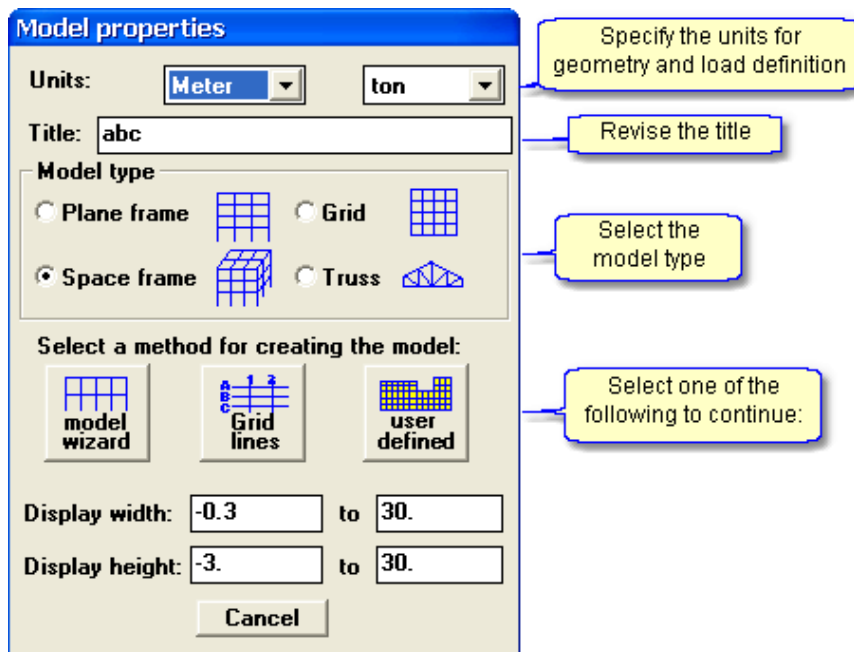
Model properties

Units: Meter ton

Title: abc

Model type

Plane frame

Grid

Space frame

Truss

Select a method for creating the model:

model wizard

A B C 1 2 Grid lines

user defined

Display width: -0.3 to 30.

Display height: -3. to 30.

Cancel

Specify the units for geometry and load definition

Revise the title

Select the model type

Select one of the following to continue: